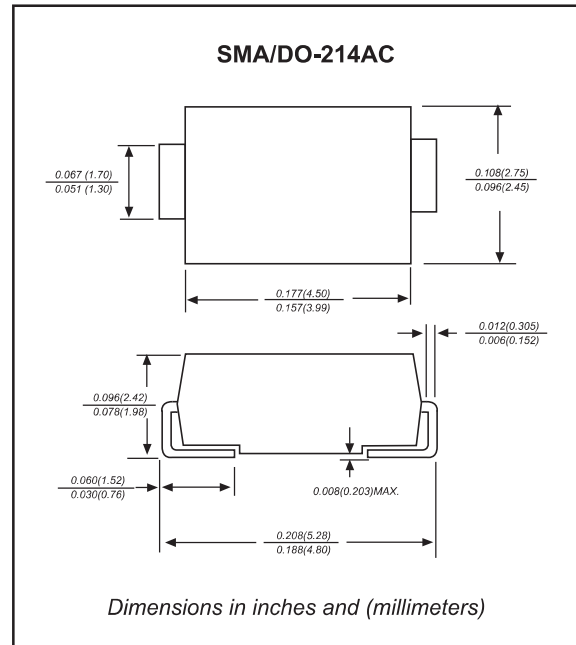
SMA/DO-214AC

$\frac{0.067\ (1.70)}{0.051\ (1.30)}$

$\frac{0.108(2.75)}{0.096(2.45)}$

$\frac{0.177(4.50)}{0.157(3.99)}$

$\frac{0.012(0.305)}{0.006(0.152)}$

$\frac{0.096(2.42)}{0.078(1.98)}$

$\frac{0.060(1.52)}{0.030(0.76)}$

0.008(0.203)MAX.

$\frac{0.208(5.28)}{0.188(4.80)}$

Dimensions in inches and (millimeters)